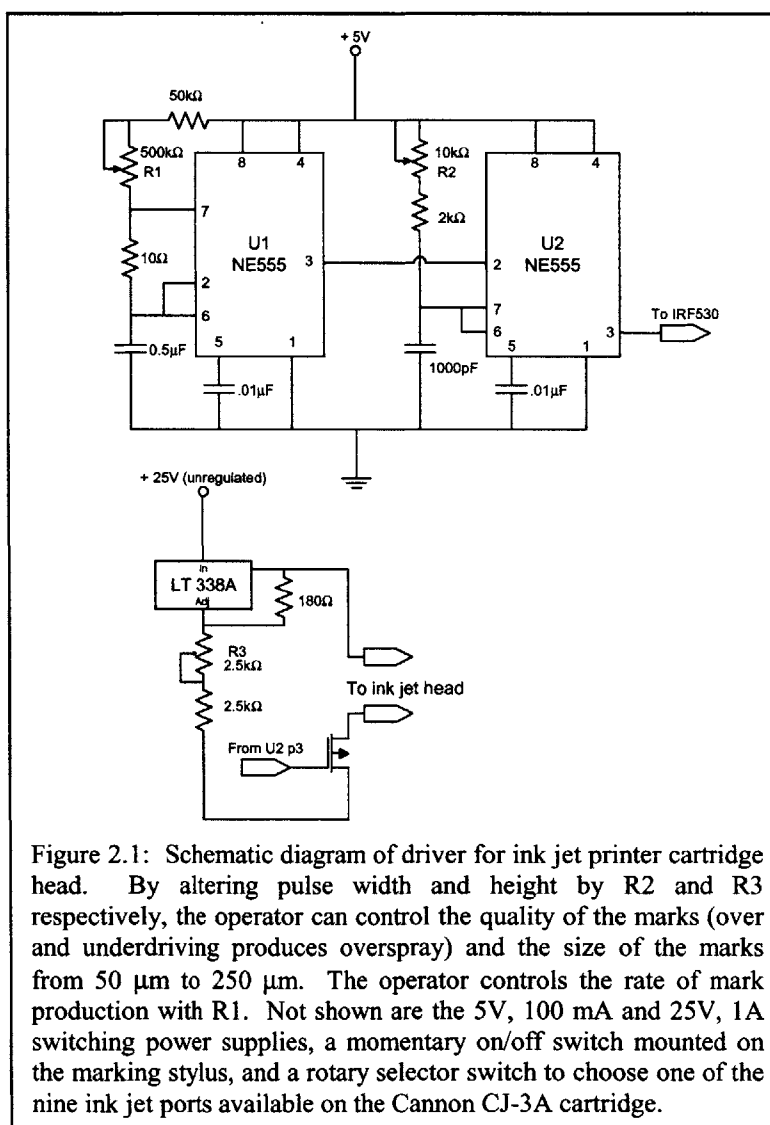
+ 5V

50kΩ

500kΩ
R1

8 4

7

U1
NE555

10Ω

3

2

6

0.5µF

5 1

.01µF

10kΩ
R2

2kΩ

8 4

U2
NE555

2

7

6

3

To IRF530

1000pF

5 1

.01µF

+ 25V (unregulated)

In
LT 338A
Adj

180Ω

R3
2.5kΩ

2.5kΩ

To ink jet head

From U2 p3

Figure 2.1: Schematic diagram of driver for ink jet printer cartridge head. By altering pulse width and height by R2 and R3 respectively, the operator can control the quality of the marks (over and underdriving produces overspray) and the size of the marks from 50 µm to 250 µm. The operator controls the rate of mark production with R1. Not shown are the 5V, 100 mA and 25V, 1A switching power supplies, a momentary on/off switch mounted on the marking stylus, and a rotary selector switch to choose one of the nine ink jet ports available on the Cannon CJ-3A cartridge.